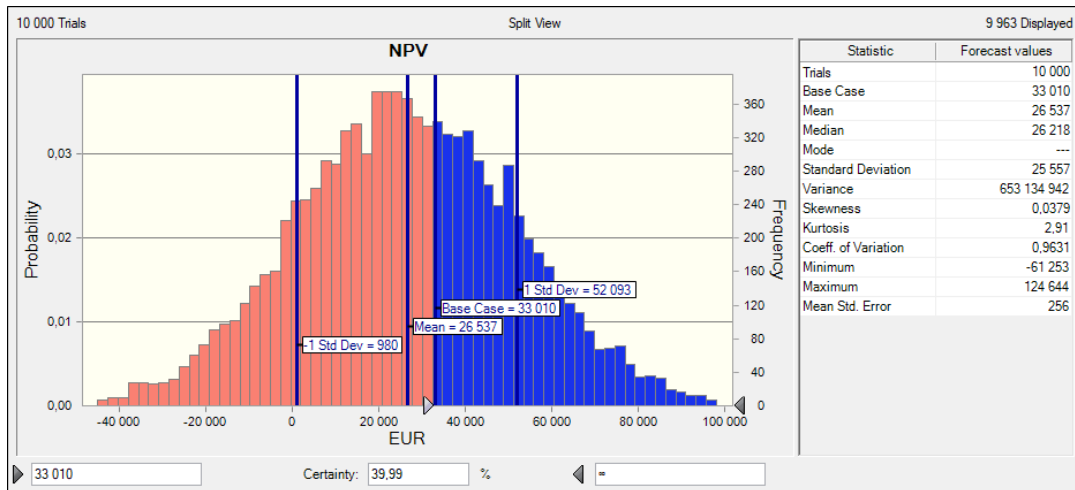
10 000 Trials
Split View
9 963 Displayed

NPV

Probability
Frequency

0,03
0,02
0,01
0,00

360
320
280
240
200
160
120
80
40
0

-1 Std Dev = 980
Mean = 26 537
Base Case = 33 010
1 Std Dev = 52 093

-40 000
-20 000
0
20 000
40 000
60 000
80 000
100 000
EUR

| Statistic | Forecast values |
|---|---|
| Trials | 10 000 |
| Base Case | 33 010 |
| Mean | 26 537 |
| Median | 26 218 |
| Mode | --- |
| Standard Deviation | 25 557 |
| Variance | 653 134 942 |
| Skewness | 0,0379 |
| Kurtosis | 2,91 |
| Coeff. of Variation | 0,9631 |
| Minimum | -61 253 |
| Maximum | 124 644 |
| Mean Std. Error | 256 |

33 010
Certainty: 39,99 %
∞